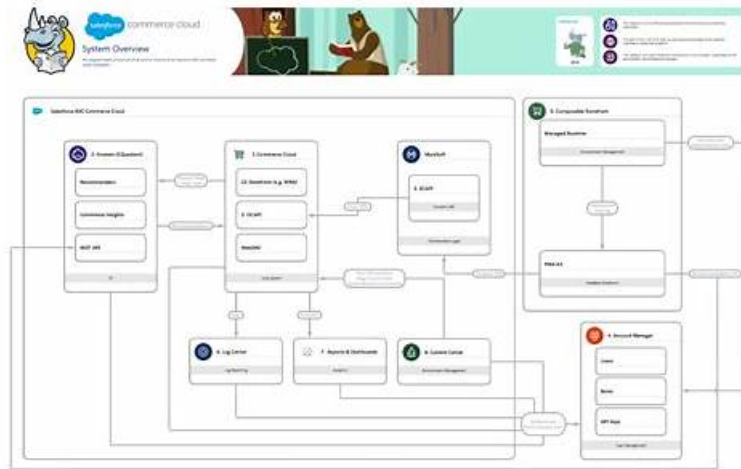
salesforce commerce cloud

System Overview

Salesforce B2C Commerce Cloud

2. Einstein (Clipboard)

Recommendation

Commerce Insights

REST API

3. Commerce Cloud

CC Storefront (e.g. SFRA)

2. OCAPI

WebDAV

MuleSoft

3. OCAPI

5. Composable Storefront

Managed Runtime

PWA Kit

6. Log Center

7. Reports & Dashboards

8. Control Center

4. Account Manager

Users

Roles

API Keys